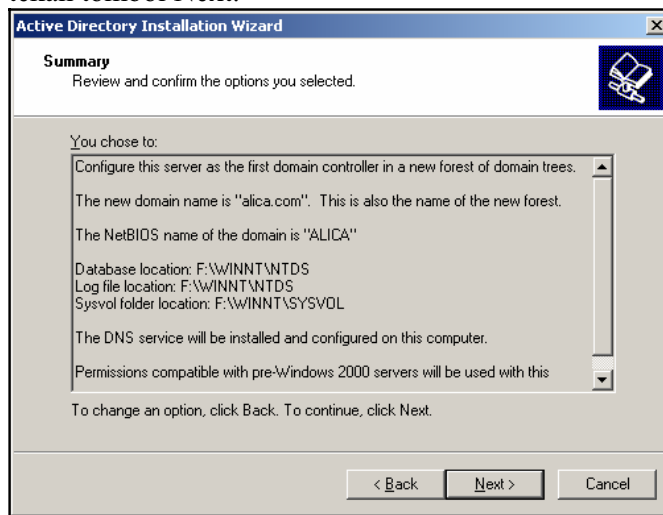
Active Directory Installation Wizard

Summary
Review and confirm the options you selected.

You chose to:

Configure this server as the first domain controller in a new forest of domain trees.

The new domain name is "alica.com". This is also the name of the new forest.

The NetBIOS name of the domain is "ALICA"

Database location: F:\WINNT\NTDS
Log file location: F:\WINNT\NTDS
Sysvol folder location: F:\WINNT\SYSVOL

The DNS service will be installed and configured on this computer.

Permissions compatible with pre-Windows 2000 servers will be used with this

To change an option, click Back. To continue, click Next.

< Back
Next >
Cancel